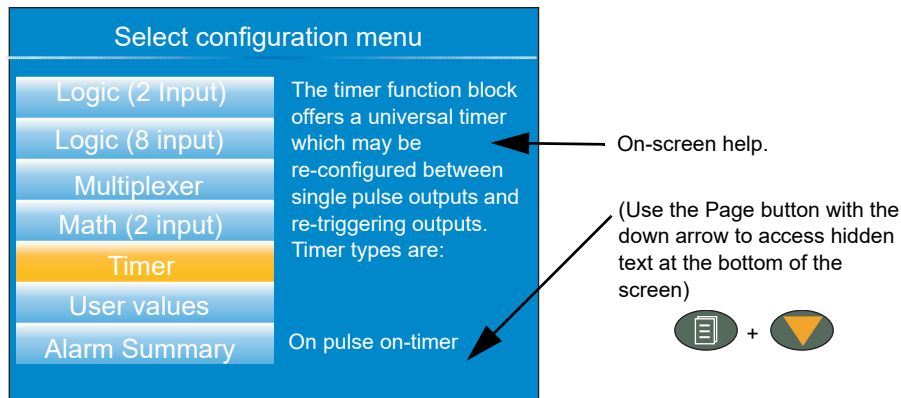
Select configuration menu

Logic (2 Input)

Logic (8 input)

Multiplexer

Math (2 input)

Timer

User values

Alarm Summary

The timer function block offers a universal timer which may be re-configured between single pulse outputs and re-triggering outputs. Timer types are:

On pulse on-timer

On-screen help.

(Use the Page button with the down arrow to access hidden text at the bottom of the screen)

+